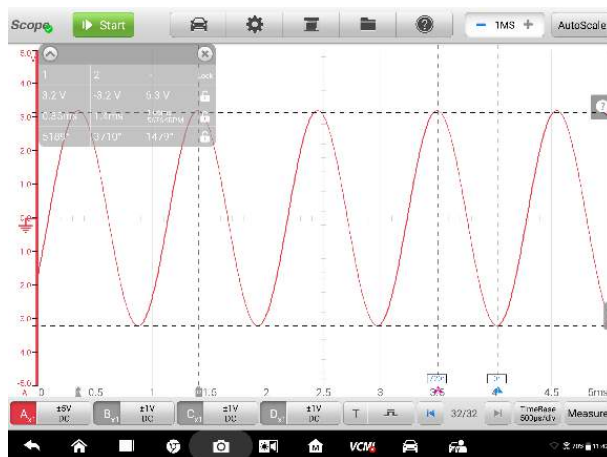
Scope Start

— 1MS +

AutoScale

1 2 Lock
3.2 V -3.2 V 6.3 V
0.65ms 1.1ms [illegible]
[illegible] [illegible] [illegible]

5.0
4.0
3.0
2.0
1.0
0
1.0
2.0
3.0
4.0
-5.0

A 0 0.5 1 1.5 2 2.5 3 3.5 4 4.5 5ms

A ±5V DC
B ±1V DC
C ±1V DC
D ±1V DC
T
32/32
TimeBase 500μs/div
Measure

VCM